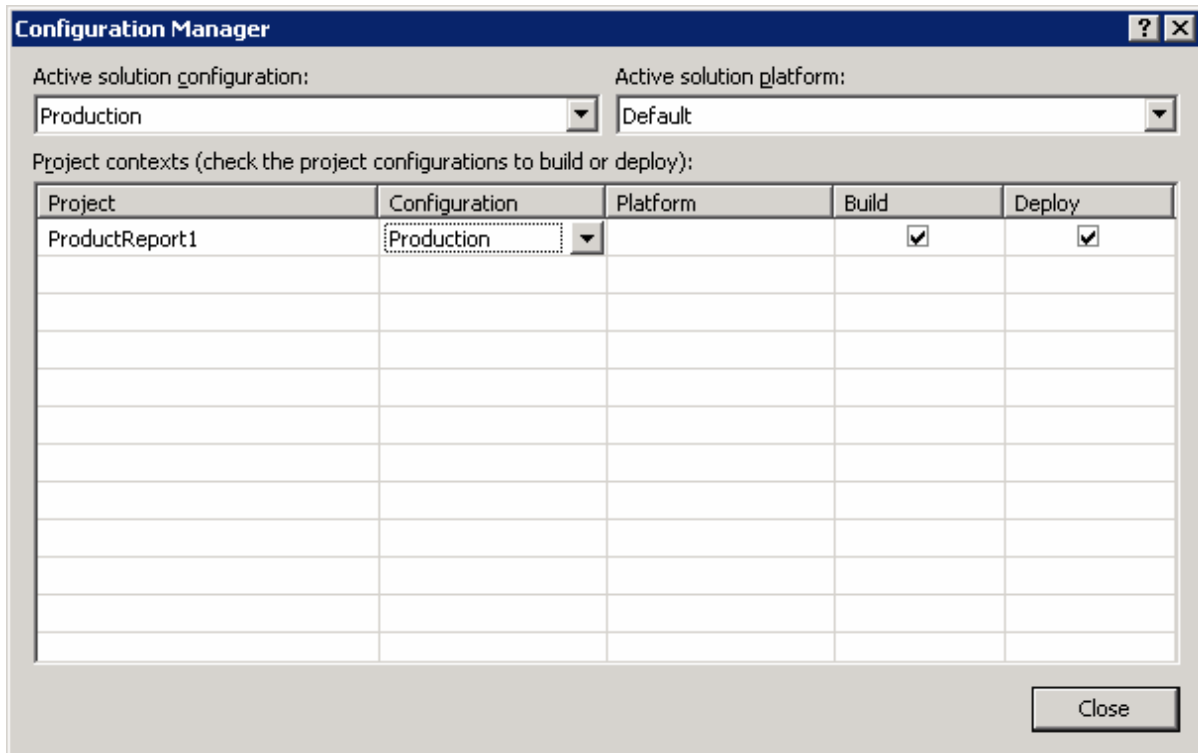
Configuration Manager

? X

Active solution configuration:

Production

Active solution platform:

Default

Project contexts (check the project configurations to build or deploy):

| Project | Configuration | Platform | Build | Deploy |
|---|---|---|---|---|
| ProductReport1 | Production | | ☑ | ☑ |

Close